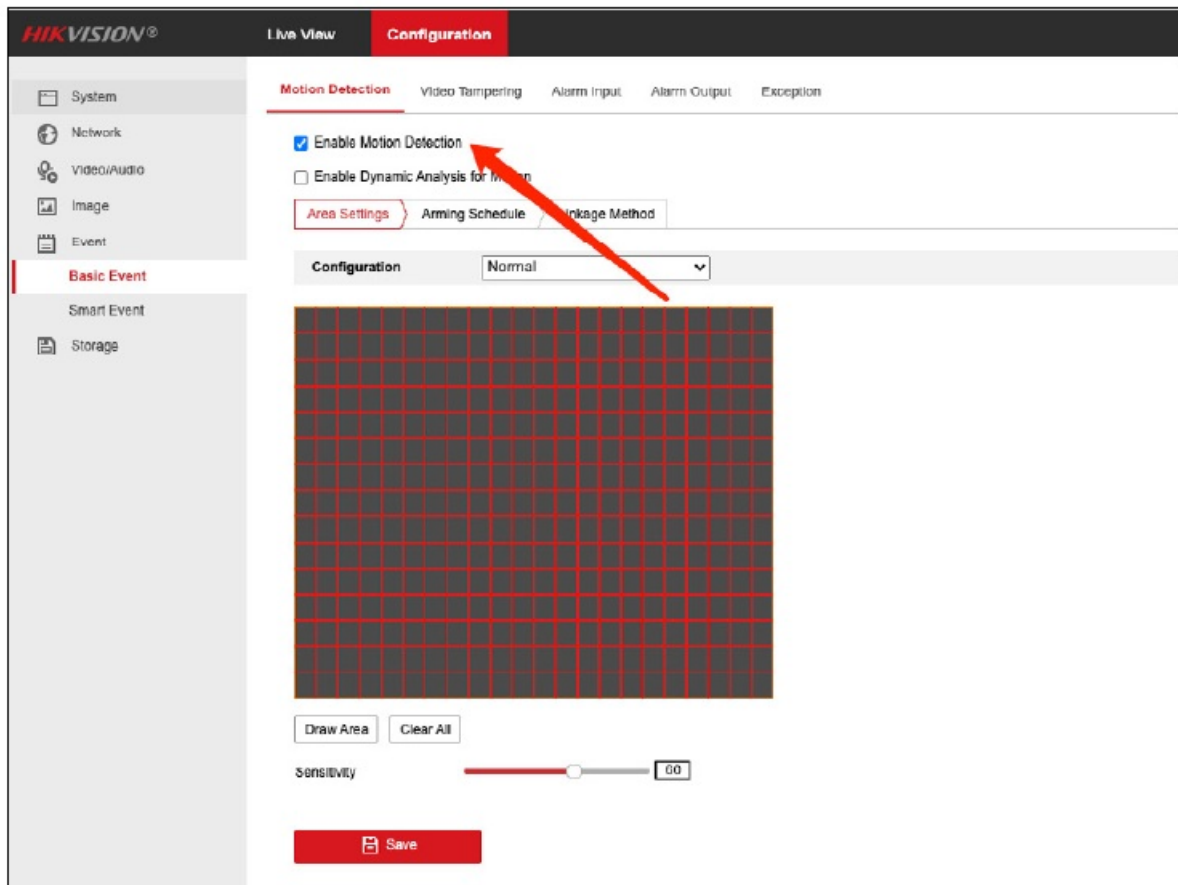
HIKVISION®

Live View
Configuration

System
Network
Video/Audio
Image
Event
Basic Event
Smart Event
Storage

Motion Detection
Video Tampering
Alarm Input
Alarm Output
Exception

Enable Motion Detection

Enable Dynamic Analysis for M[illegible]n

Area Settings
Arming Schedule
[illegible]nkage Method

Configuration
Normal

Draw Area
Clear All

Sensitivity
60

Save